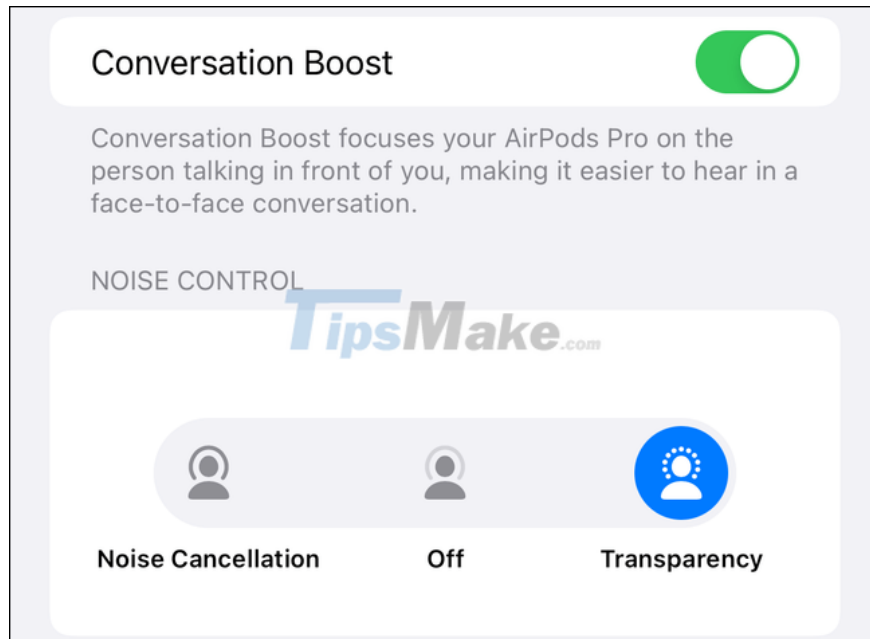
Conversation Boost

Conversation Boost focuses your AirPods Pro on the person talking in front of you, making it easier to hear in a face-to-face conversation.

NOISE CONTROL

TipsMake.com

Noise Cancellation

Off

Transparency